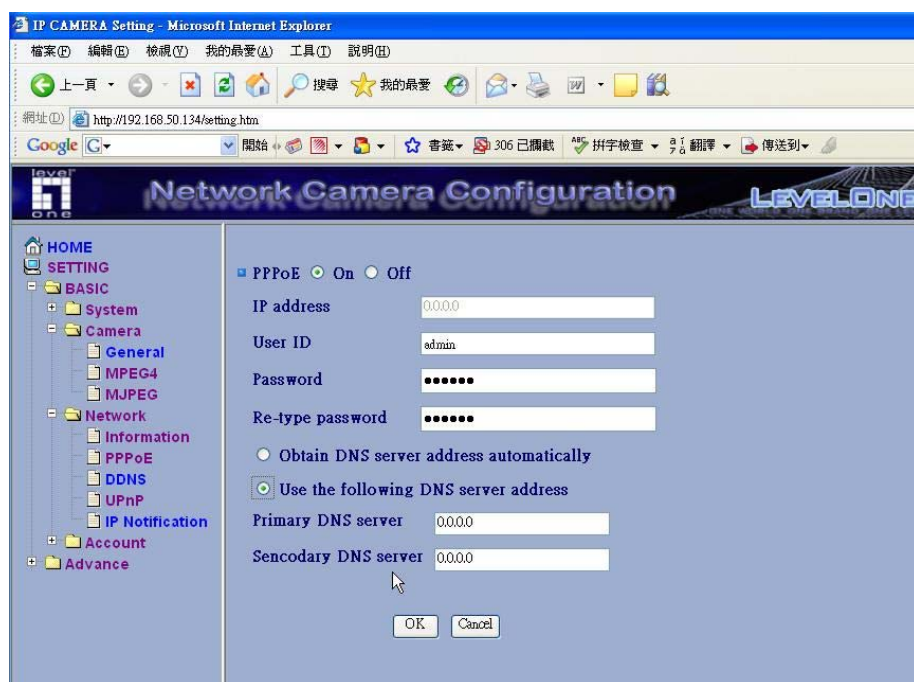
IP CAMERA Setting - Microsoft Internet Explorer

檔案(F) 編輯(E) 檢視(V) 我的最愛(A) 工具(T) 說明(H)

上一頁 搜尋 我的最愛

網址(D) http://192.168.50.134/setting.htm

Google G 開始 書籤 306 已攔截 拼字檢查 翻譯 傳送到

level one

Network Camera Configuration

LEVELONE

HOME
SETTING
BASIC
System
Camera
General
MPEG4
MJPEG
Network
Information
PPPoE
DDNS
UPnP
IP Notification
Account
Advance

PPPoE On Off

| IP address | 0.0.0.0 |
|---|---|
| User ID | admin |
| Password | •••••• |
| Re-type password | •••••• |

Obtain DNS server address automatically

Use the following DNS server address

| Primary DNS server | 0.0.0.0 |
|---|---|
| Sencodary DNS server | 0.0.0.0 |

OK Cancel